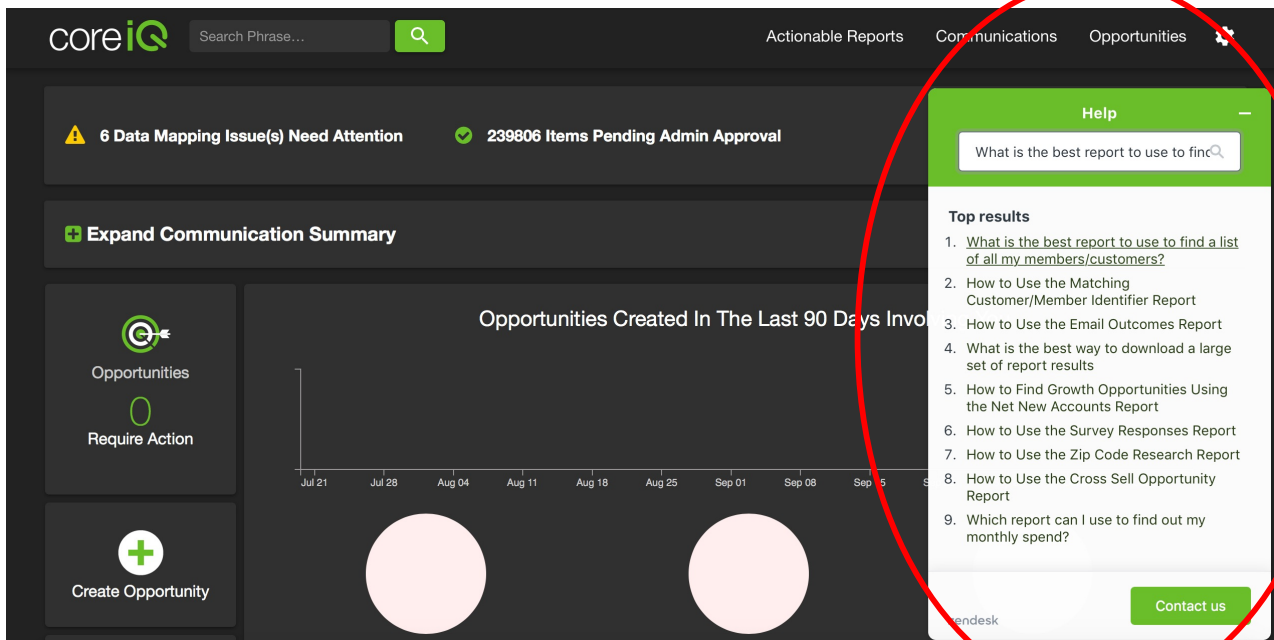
coreiQ Search Phrase...

Actionable Reports Communications Opportunities

6 Data Mapping Issue(s) Need Attention

239806 Items Pending Admin Approval

Expand Communication Summary

Opportunities
0
Require Action

Create Opportunity

Opportunities Created In The Last 90 Days Invol

Jul 21 Jul 28 Aug 04 Aug 11 Aug 18 Aug 25 Sep 01 Sep 08 Sep 15

Help

What is the best report to use to finc

Top results

1. What is the best report to use to find a list of all my members/customers?
2. How to Use the Matching Customer/Member Identifier Report
3. How to Use the Email Outcomes Report
4. What is the best way to download a large set of report results
5. How to Find Growth Opportunities Using the Net New Accounts Report
6. How to Use the Survey Responses Report
7. How to Use the Zip Code Research Report
8. How to Use the Cross Sell Opportunity Report
9. Which report can I use to find out my monthly spend?

endesk

Contact us